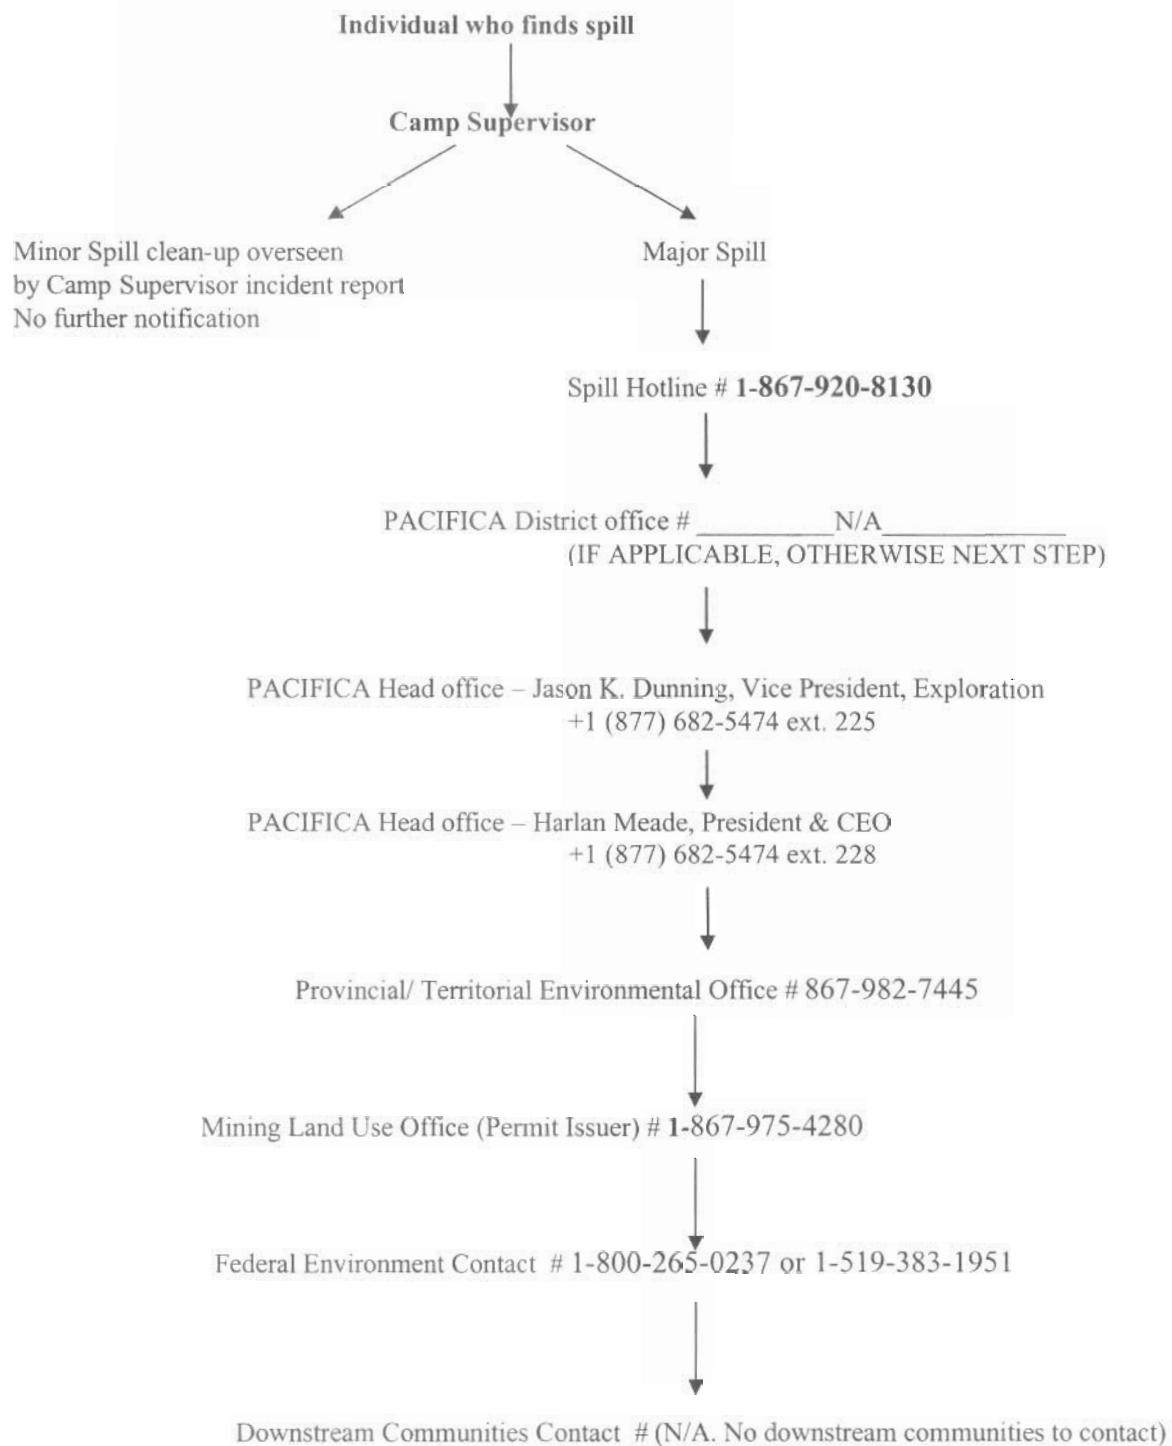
**Individual who finds spill**

**Camp Supervisor**

Minor Spill clean-up overseen by Camp Supervisor incident report No further notification

Major Spill

Spill Hotline # **1-867-920-8130**

PACIFICA District office # __________N/A______________
(IF APPLICABLE, OTHERWISE NEXT STEP)

PACIFICA Head office – Jason K. Dunning, Vice President, Exploration
+1 (877) 682-5474 ext. 225

PACIFICA Head office – Harlan Meade, President & CEO
+1 (877) 682-5474 ext. 228

Provincial/ Territorial Environmental Office # 867-982-7445

Mining Land Use Office (Permit Issuer) # **1**-867-975-4280

Federal Environment Contact # 1-800-265-0237 or 1-519-383-1951

Downstream Communities Contact # (N/A. No downstream communities to contact)